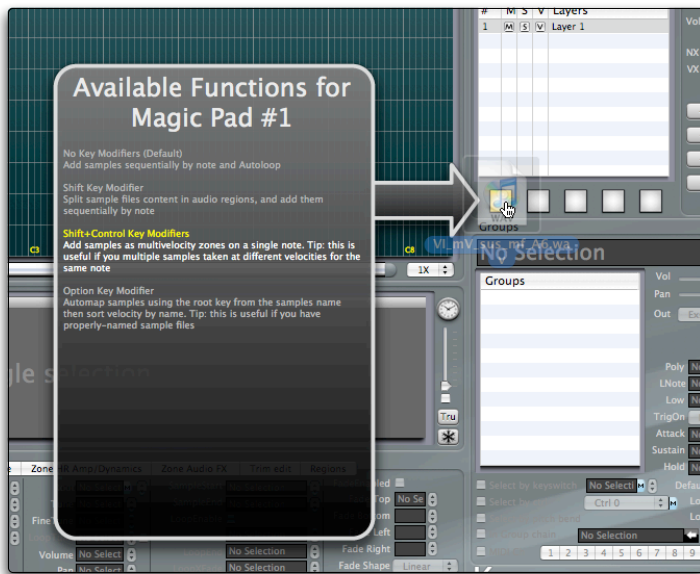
Available Functions for Magic Pad #1

No Key Modifiers (Default)
Add samples sequentially by note and Autoloop

Shift Key Modifier
Split sample files content in audio regions, and add them sequentially by note

Shift+Control Key Modifiers
Add samples as multivelocity zones on a single note. Tip: this is useful if you multiple samples taken at different velocities for the same note

Option Key Modifier
Automap samples using the root key from the samples name then sort velocity by name. Tip: this is useful if you have properly-named sample files

# M S V Layers
1 M S V Layer 1

No Selection
Groups
Groups
Vol
Pan
Out
Poly
LNote
Low
TrigOn
Attack
Sustain
Hold
C3
C8
1X
Tru
Volume No Select
Pan No Select
Fine
Fade Right
Fade Shape Linear
No Selection
No Selection
Ctrl 0
1 2 3 4 5 6 7 8 9